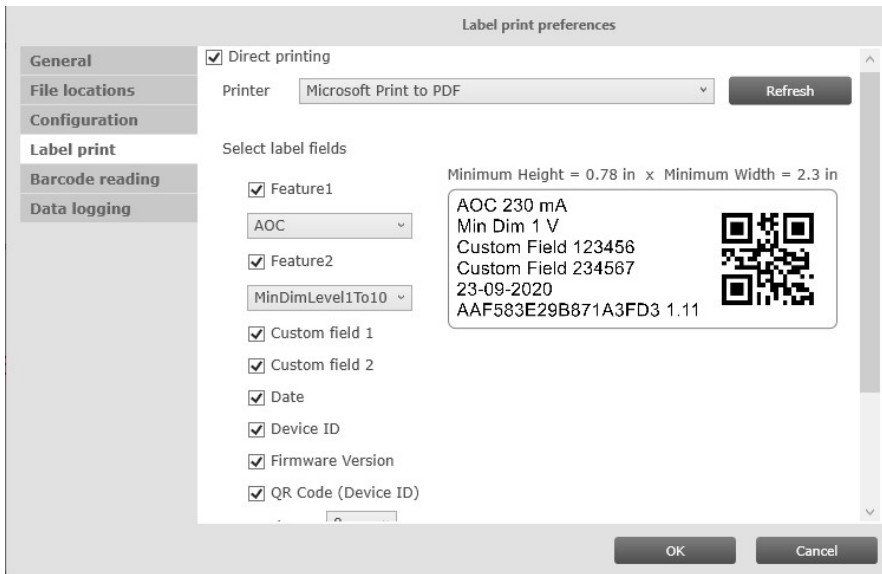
Label print preferences

General
File locations
Configuration
Label print
Barcode reading
Data logging

Direct printing

Printer Microsoft Print to PDF

Refresh

Select label fields

Minimum Height = 0.78 in x Minimum Width = 2.3 in

Feature1

AOC

Feature2

MinDimLevel1To10

Custom field 1

Custom field 2

Date

Device ID

Firmware Version

QR Code (Device ID)

AOC 230 mA
Min Dim 1 V
Custom Field 123456
Custom Field 234567
23-09-2020
AAF583E29B871A3FD3 1.11

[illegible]

OK

Cancel